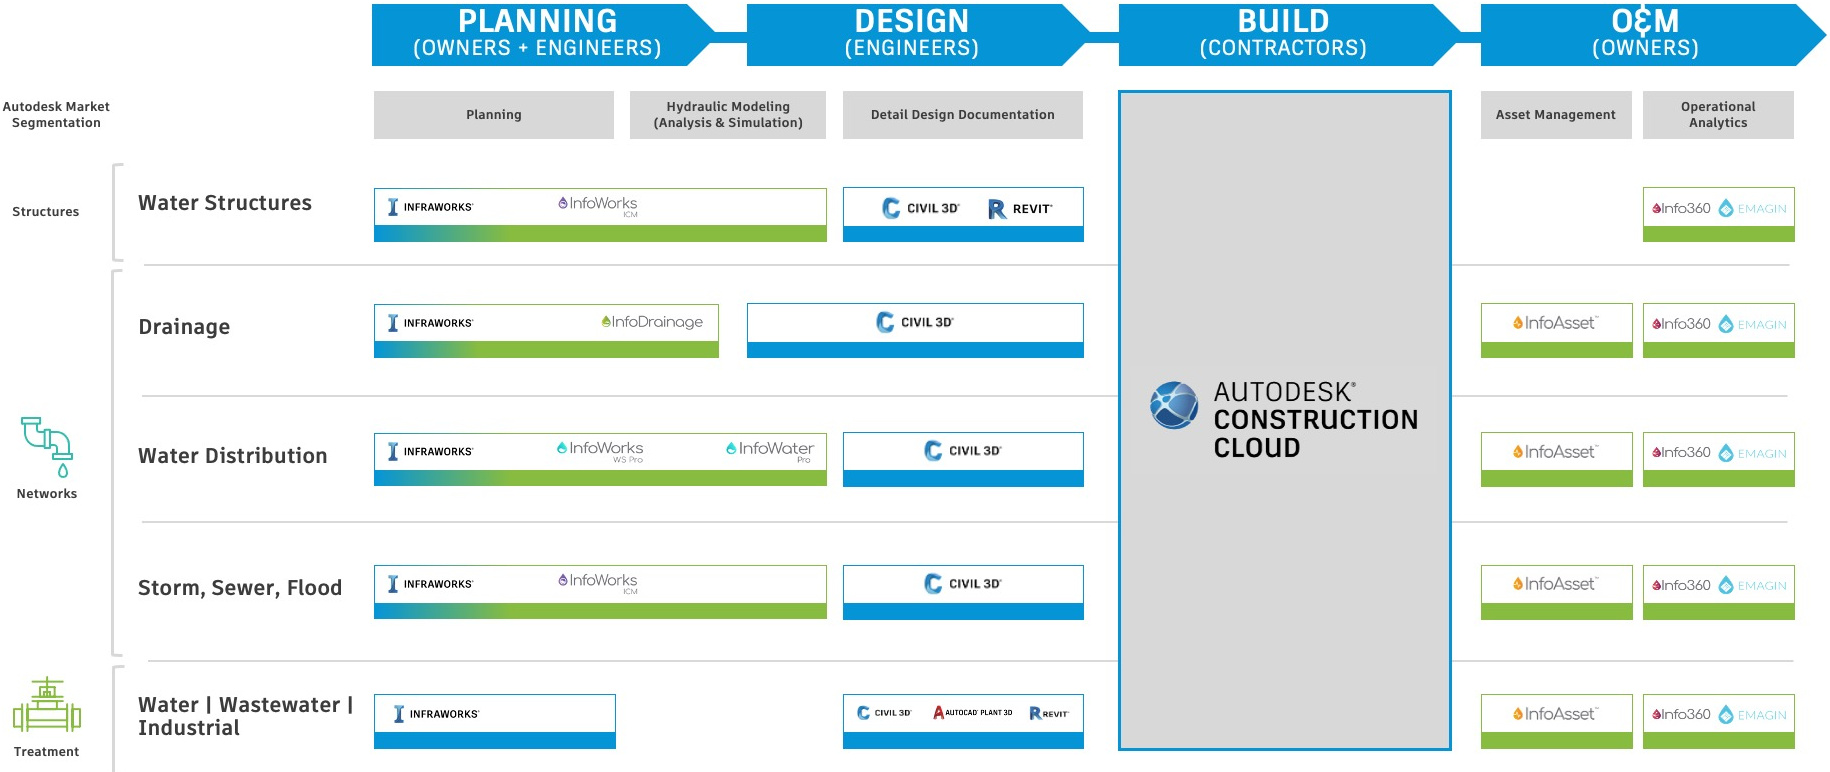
PLANNING
(OWNERS + ENGINEERS)

DESIGN
(ENGINEERS)

BUILD
(CONTRACTORS)

O&M
(OWNERS)

Autodesk Market Segmentation

Planning

Hydraulic Modeling (Analysis & Simulation)

Detail Design Documentation

Asset Management

Operational Analytics

Structures

Water Structures

INFRAWORKS

InfoWorks ICM

CIVIL 3D

REVIT

Info360

EMAGIN

Drainage

INFRAWORKS

InfoDrainage

CIVIL 3D

InfoAsset

Info360

EMAGIN

AUTODESK
CONSTRUCTION CLOUD

Networks

Water Distribution

INFRAWORKS

InfoWorks WS Pro

InfoWater Pro

CIVIL 3D

InfoAsset

Info360

EMAGIN

Storm, Sewer, Flood

INFRAWORKS

InfoWorks ICM

CIVIL 3D

InfoAsset

Info360

EMAGIN

Treatment

Water | Wastewater | Industrial

INFRAWORKS

CIVIL 3D

AUTOCAD PLANT 3D

REVIT

InfoAsset

Info360

EMAGIN